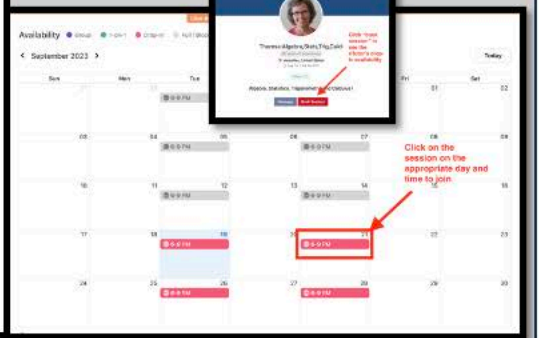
Availability ● Group ● 1-on-1 ● Drop-in ● Full (Booked)

< September 2023 >

Today

| Sun | Mon | Tue | Wed | Thu | Fri | Sat |
|---|---|---|---|---|---|---|
| | | | | | 01 | 02 |
| 03 | 04 | 05 6-9 PM | 06 | 07 6-9 PM | 08 | 09 |
| 10 | 11 | 12 6-9 PM | 13 | 14 6-9 PM | 15 | 16 |
| 17 | 18 | 19 6-9 PM | 20 | 21 6-9 PM | 22 | 23 |
| 24 | 25 | 26 6-9 PM | 27 | 28 6-9 PM | 29 | 30 |

Theresa Algebra,Stats,Trig,Calc!

Algebra, Statistics, Trigonometry, Calculus!

Message | Book Session

Click "Book session" to see the tutor's drop-in availability

Click on the session on the appropriate day and time to join